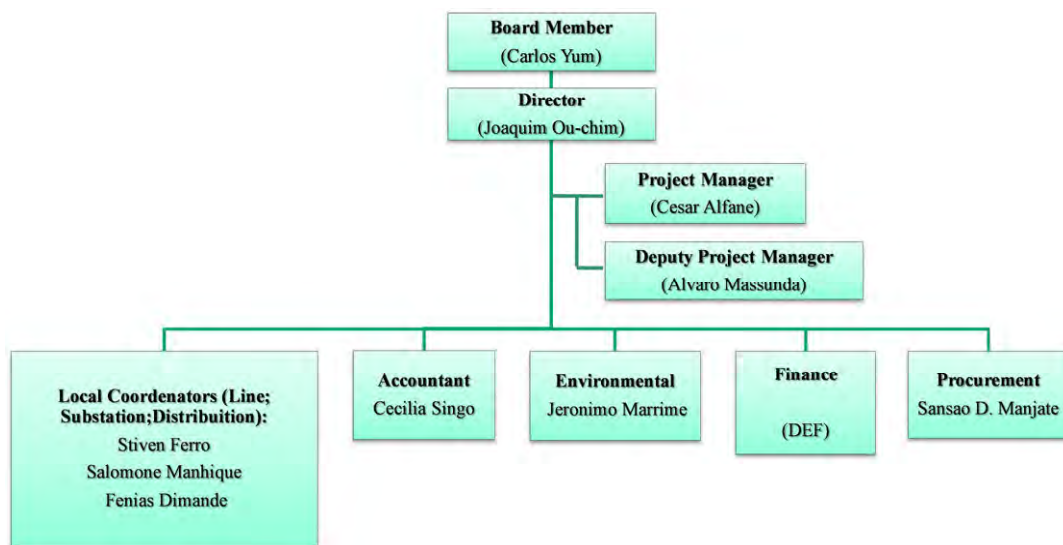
Board Member
(Carlos Yum)

Director
(Joaquim Ou-chim)

Project Manager
(Cesar Alfane)

Deputy Project Manager
(Alvaro Massunda)

Local Coordenators (Line; Substation;Distribuition):
Stiven Ferro
Salomone Manhique
Fenias Dimande

Accountant
Cecilia Singo

Environmental
Jeronimo Marrime

Finance
(DEF)

Procurement
Sansao D. Manjate